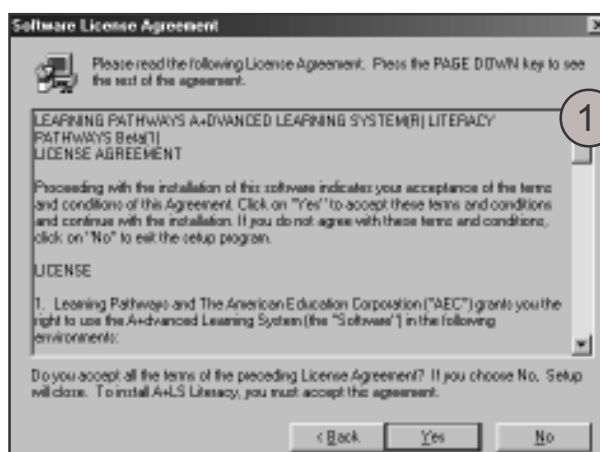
Software License Agreement

Please read the following License Agreement. Press the PAGE DOWN key to see the rest of the agreement.

LEARNING PATHWAYS A+DVANCED LEARNING SYSTEM(R) LITERACY PATHWAYS Beta(T)
LICENSE AGREEMENT

Proceeding with the installation of this software indicates your acceptance of the terms and conditions of this Agreement. Click on "Yes" to accept these terms and conditions and continue with the installation. If you do not agree with these terms and conditions, click on "No" to exit the setup program.

LICENSE

1. Learning Pathways and The American Education Corporation ("AEC") grants you the right to use the A+dvanced Learning System (the "Software") in the following environments:

1

Do you accept all the terms of the preceding License Agreement? If you choose No, Setup will close. To install A+LS Literacy, you must accept this agreement.

< Back   Yes   No